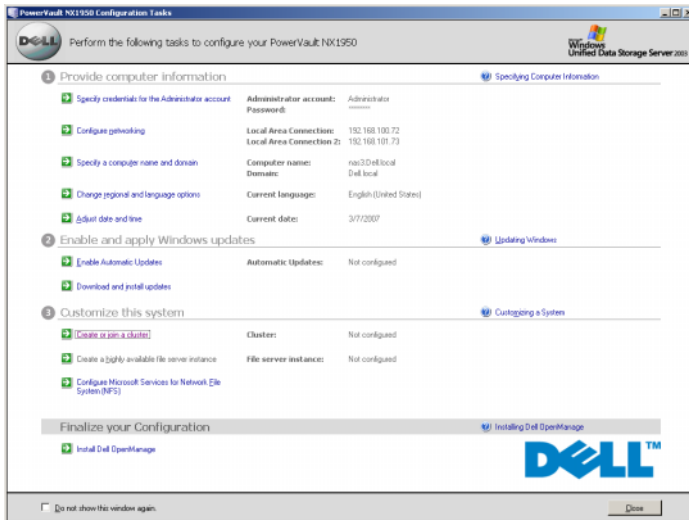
PowerVault NX1950 Configuration Tasks

DELL Perform the following tasks to configure your PowerVault NX1950

Windows Unified Data Storage Server 2003

1 Provide computer information

Specifying Computer Information

Specify credentials for the Administrator account
Administrator account: Administrator
Password: ••••••••

Configure networking
Local Area Connection: 192.168.100.72
Local Area Connection 2: 192.168.101.73

Specify a computer name and domain
Computer name: nas3.Dell.local
Domain: Dell.local

Change regional and language options
Current language: English (United States)

Adjust date and time
Current date: 3/7/2007

2 Enable and apply Windows updates

Updating Windows

Enable Automatic Updates
Automatic Updates: Not configured

Download and install updates

3 Customize this system

Customizing a System

Create or join a cluster
Cluster: Not configured

Create a highly available file server instance
File server instance: Not configured

Configure Microsoft Services for Network File System (NFS)

Finalize your Configuration

Installing Dell OpenManage

Install Dell OpenManage

DELL™

Do not show this window again.

Close